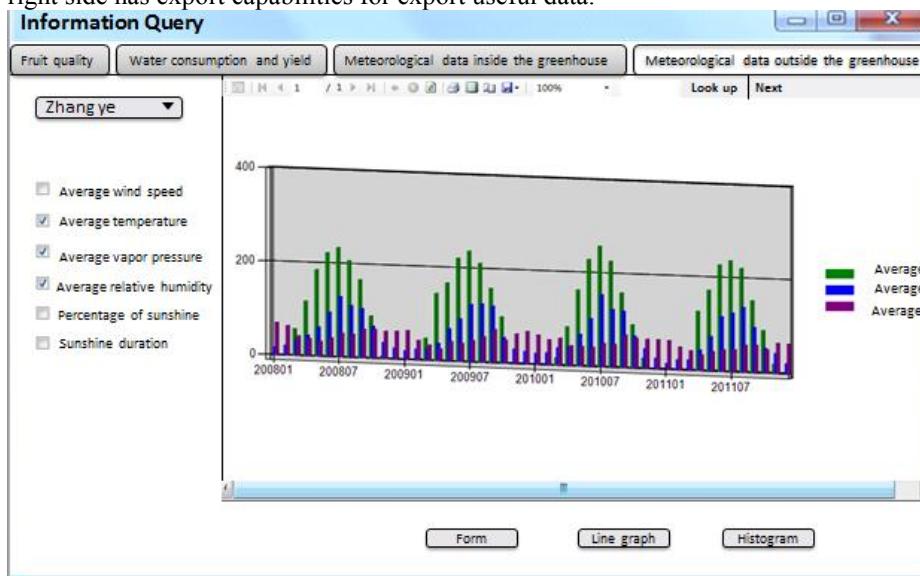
right side has export capabilities for export useful data.

Information Query

Fruit quality | Water consumption and yield | Meteorological data inside the greenhouse | Meteorological data outside the greenhouse

Zhang ye

1 /1 100% Look up Next

Average wind speed
Average temperature
Average vapor pressure
Average relative humidity
Percentage of sunshine
Sunshine duration

400
200
0

200801 200807 200901 200907 201001 201007 201101 201107

Average
Average
Average

Form
Line graph
Histogram